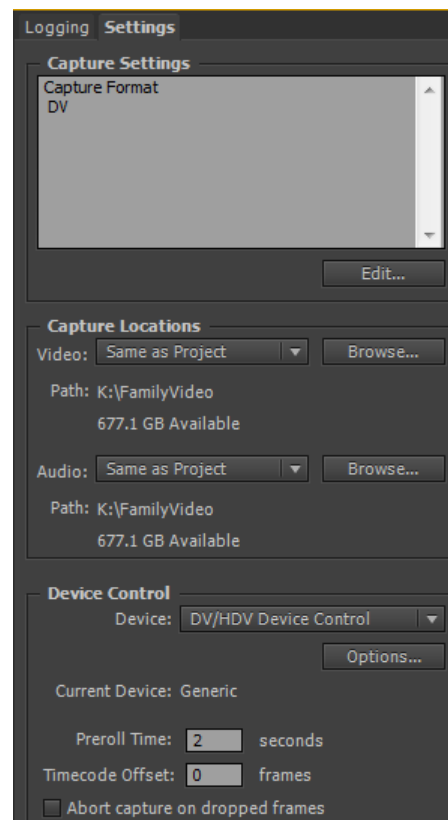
Logging Settings

Capture Settings

Capture Format
DV

Edit...

Capture Locations

Video: Same as Project Browse...

Path: K:\FamilyVideo

677.1 GB Available

Audio: Same as Project Browse...

Path: K:\FamilyVideo

677.1 GB Available

Device Control

Device: DV/HDV Device Control

Options...

Current Device: Generic

Preroll Time: 2 seconds

Timecode Offset: 0 frames

Abort capture on dropped frames